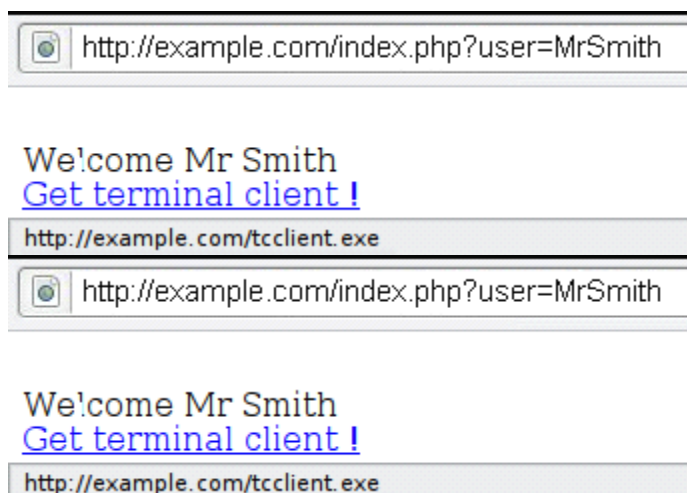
http://example.com/index.php?user=MrSmith

We!come Mr Smith
Get terminal client !

http://example.com/tcclient.exe

http://example.com/index.php?user=MrSmith

We!come Mr Smith
Get terminal client !

http://example.com/tcclient.exe